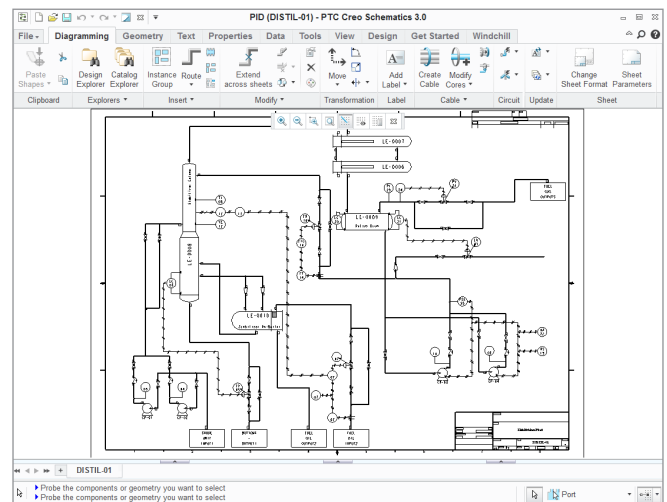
PID (DISTIL-01) - PTC Creo Schematics 3.0

File
Diagramming
Geometry
Text
Properties
Data
Tools
View
Design
Get Started
Windchill

Paste Shapes
Design Explorer
Catalog Explorer
Instance Group
Route
Extend across sheets
Move
Add Label
Create Cable
Modify Cores
Change Sheet Format
Sheet Parameters

Clipboard
Explorers
Insert
Modify
Transformation
Label
Cable
Circuit
Update
Sheet

LE-0007
LE-0006
LE-0009
LE-0008
LE-0010
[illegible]

DISTIL-01

Probe the components or geometry you want to select
Probe the components or geometry you want to select
Port